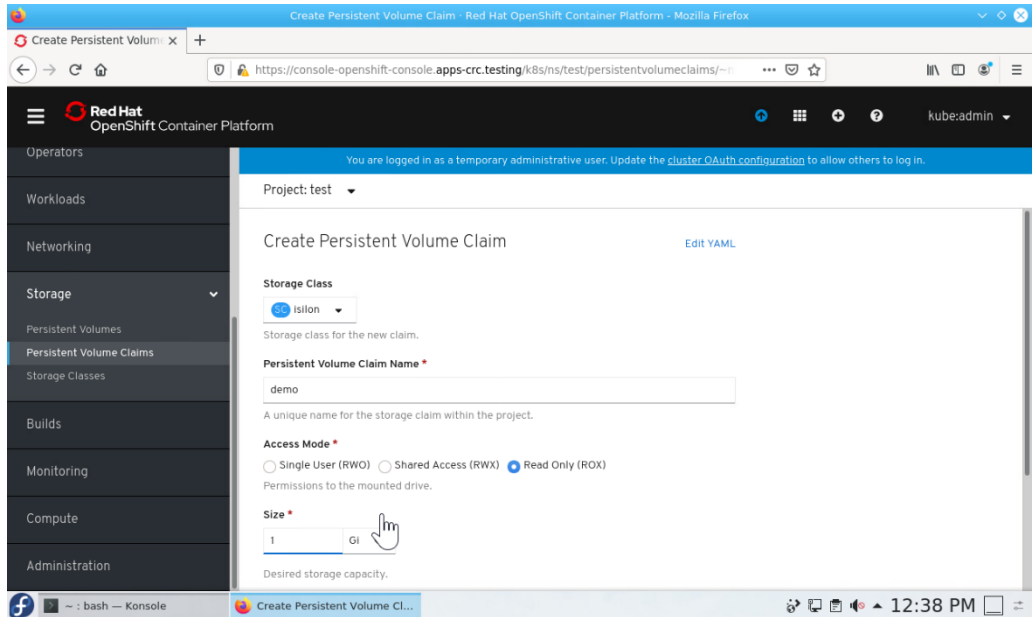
Create Persistent Volume Claim - Red Hat OpenShift Container Platform - Mozilla Firefox

Create Persistent Volum ×

https://console-openshift-console.apps-crc.testing/k8s/ns/test/persistentvolumeclaims/~n

Red Hat
OpenShift Container Platform

kube:admin

Operators

Workloads

Networking

Storage

Persistent Volumes

Persistent Volume Claims

Storage Classes

Builds

Monitoring

Compute

Administration

You are logged in as a temporary administrative user. Update the cluster OAuth configuration to allow others to log in.

Project: test

Create Persistent Volume Claim

Edit YAML

Storage Class

SC isilon

Storage class for the new claim.

Persistent Volume Claim Name *

demo

A unique name for the storage claim within the project.

Access Mode *

Single User (RWO) Shared Access (RWX) Read Only (ROX)

Permissions to the mounted drive.

Size *

1 Gi

Desired storage capacity.

~ : bash — Konsole

Create Persistent Volume Cl...

12:38 PM